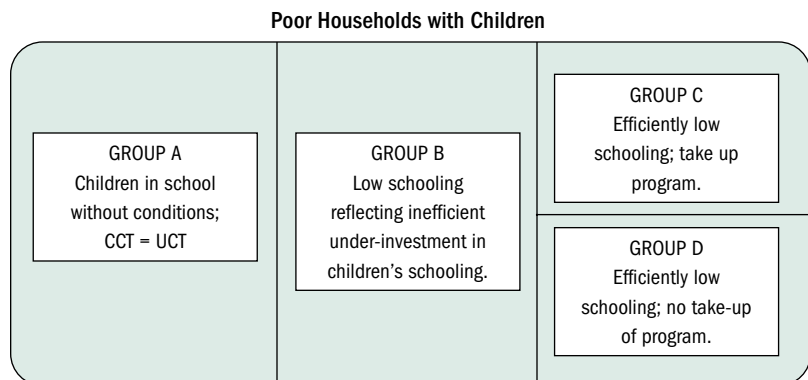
Poor Households with Children

GROUP A
Children in school without conditions;
CCT = UCT

GROUP B
Low schooling reflecting inefficient under-investment in children's schooling.

GROUP C
Efficiently low schooling; take up program.

GROUP D
Efficiently low schooling; no take-up of program.